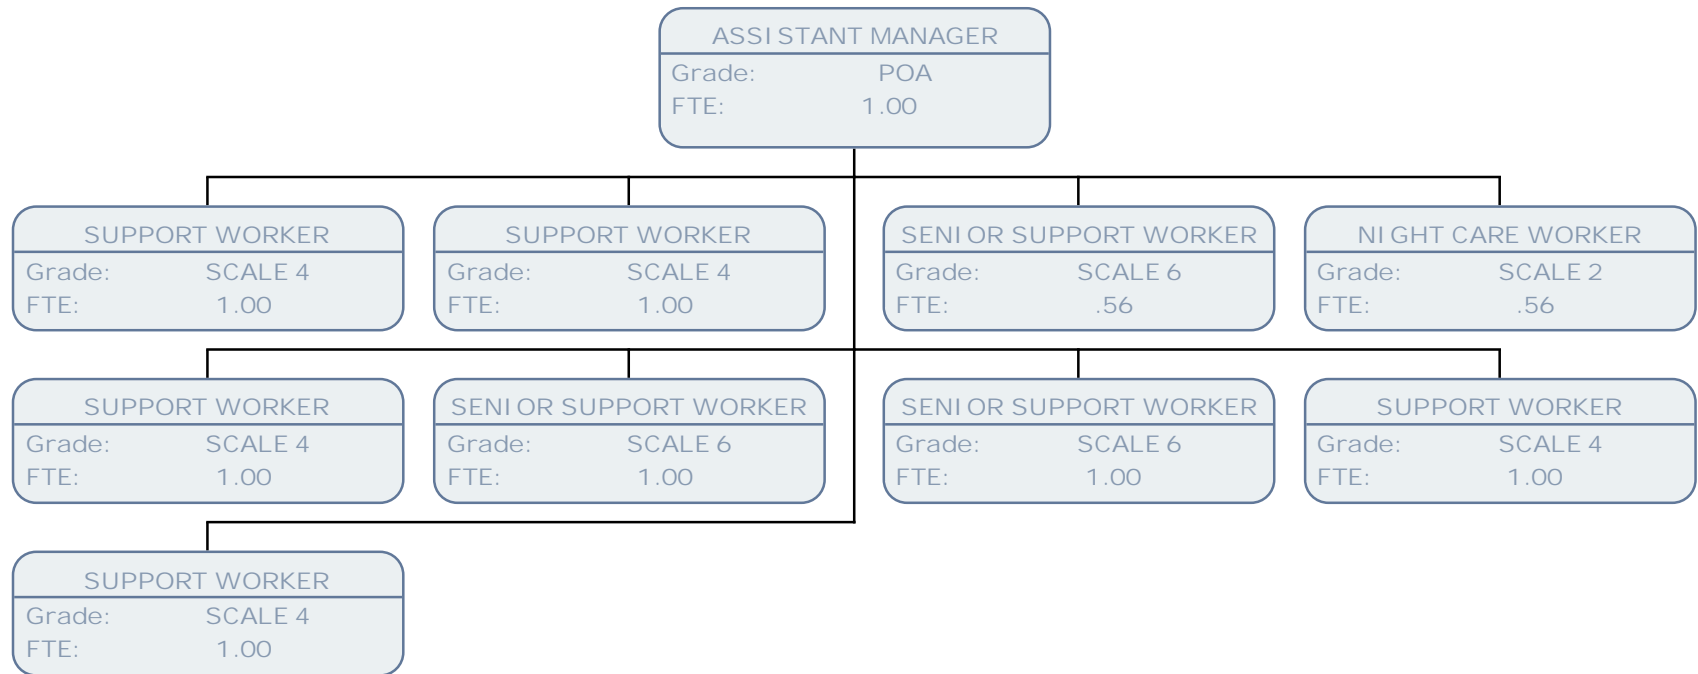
ASSISTANT MANAGER
Grade: POA
FTE: 1.00

SUPPORT WORKER
Grade: SCALE 4
FTE: 1.00

SUPPORT WORKER
Grade: SCALE 4
FTE: 1.00

SENIOR SUPPORT WORKER
Grade: SCALE 6
FTE: .56

NIGHT CARE WORKER
Grade: SCALE 2
FTE: .56

SUPPORT WORKER
Grade: SCALE 4
FTE: 1.00

SENIOR SUPPORT WORKER
Grade: SCALE 6
FTE: 1.00

SENIOR SUPPORT WORKER
Grade: SCALE 6
FTE: 1.00

SUPPORT WORKER
Grade: SCALE 4
FTE: 1.00

SUPPORT WORKER
Grade: SCALE 4
FTE: 1.00